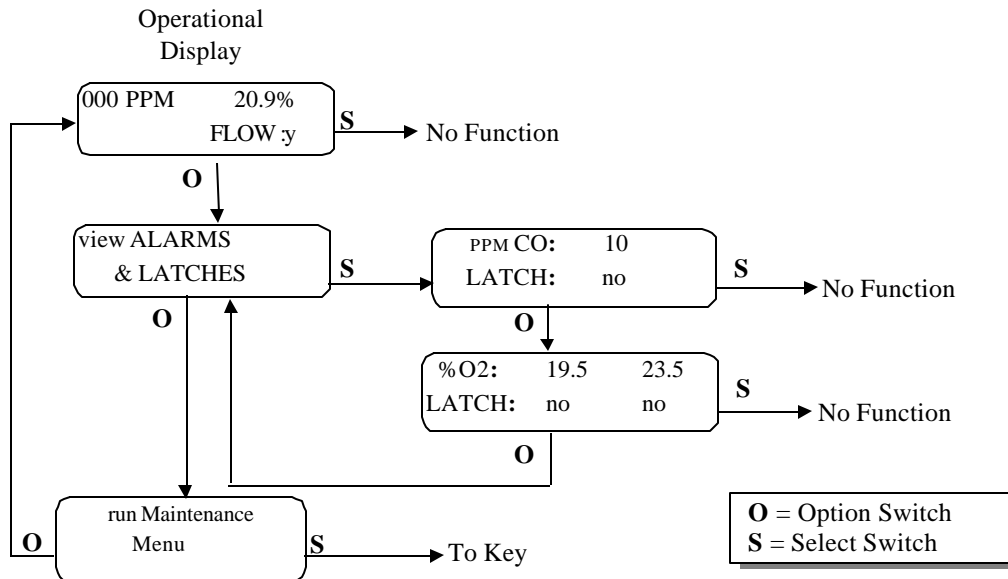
Operational Display

000 PPM 20.9%
FLOW :y

S
No Function

O

view ALARMS & LATCHES

S

PPM CO: 10
LATCH: no

S
No Function

O

O

%O2: 19.5 23.5
LATCH: no no

S
No Function

O

run Maintenance Menu

O

S
To Key

**O** = Option Switch
**S** = Select Switch